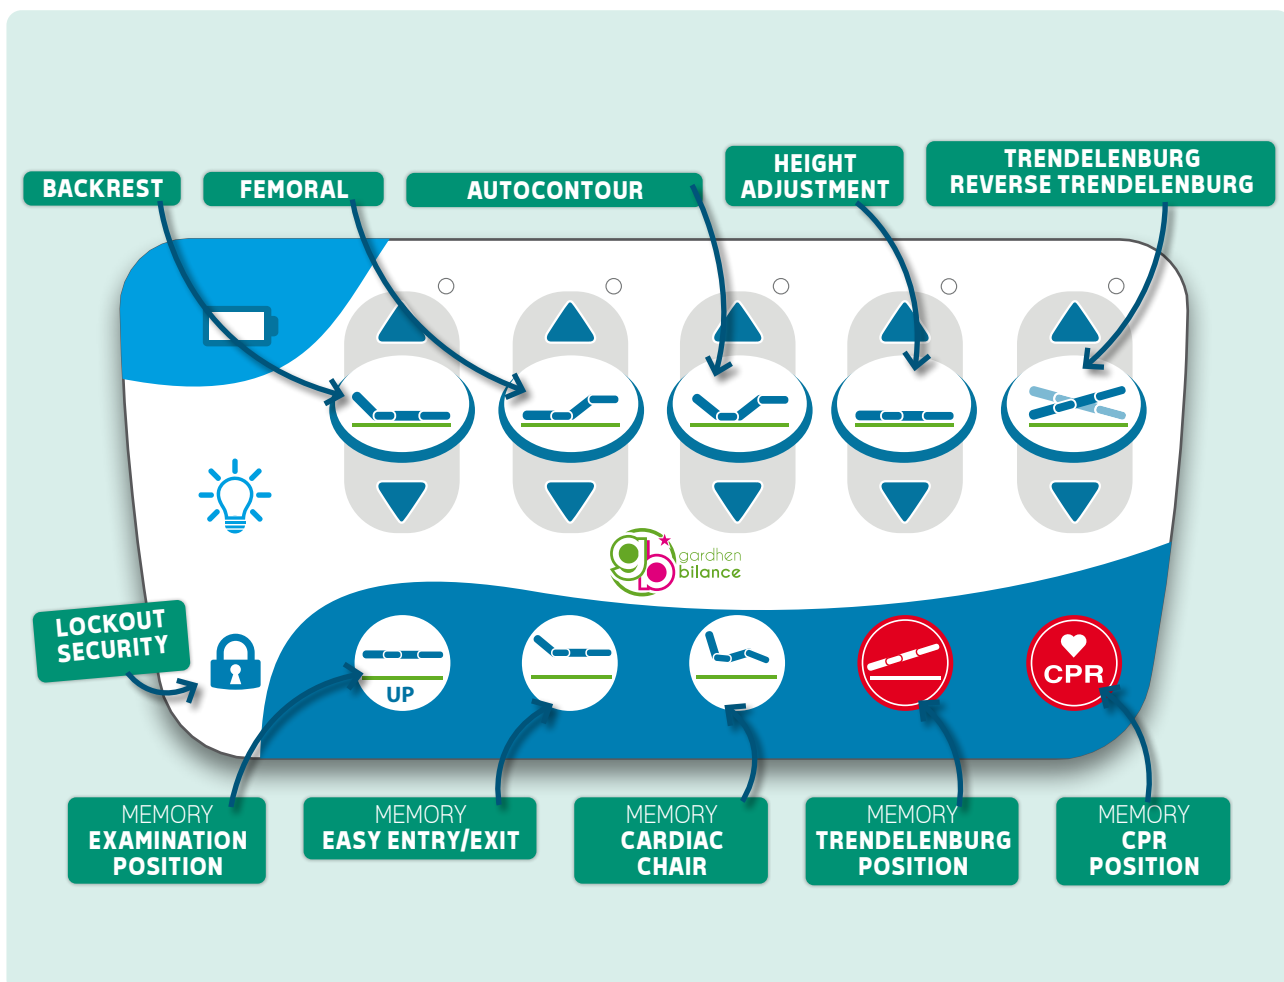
BACKREST

FEMORAL

AUTOCONTOUR

HEIGHT ADJUSTMENT

TRENDELENBURG REVERSE TRENDELENBURG

gardhen bilance

LOCKOUT SECURITY

UP

CPR

MEMORY EXAMINATION POSITION

MEMORY EASY ENTRY/EXIT

MEMORY CARDIAC CHAIR

MEMORY TRENDELENBURG POSITION

MEMORY CPR POSITION